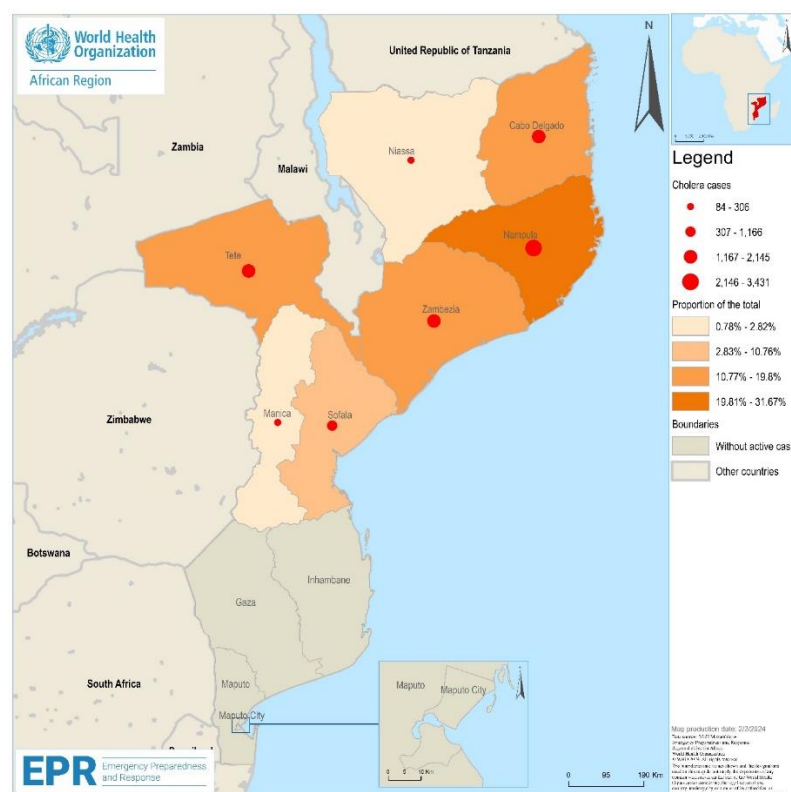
World Health Organization
African Region

United Republic of Tanzania

N

Zambia

Malawi

Niassa

Cabo Delgado

Nampula

Tete

Zambezia

Manica

Sofala

Zimbabwe

Botswana

Gaza

Inhambane

South Africa

Maputo

Maputo City

Maputo

Maputo City

0 5 10 Km

0 95 190 Km

Legend

Cholera cases

84 - 306

307 - 1,166

1,167 - 2,145

2,146 - 3,431

Proportion of the total

0.78% - 2.82%

2.83% - 10.76%

10.77% - 19.8%

19.81% - 31.67%

Boundaries

Without active cas

Other countries

Map production date: 2/2/2024
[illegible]

EPR Emergency Preparedness and Response